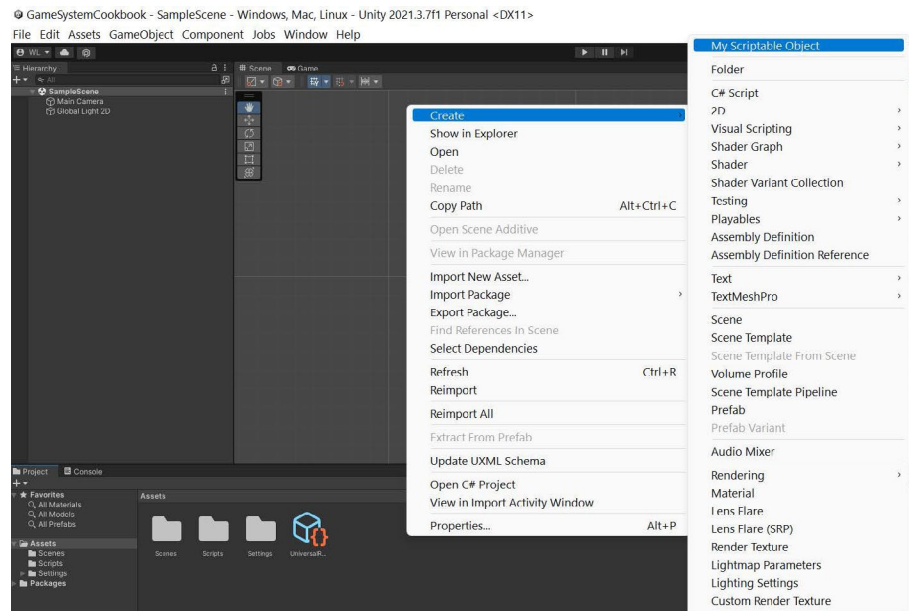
GameSystemCookbook - SampleScene - Windows, Mac, Linux - Unity 2021.3.7f1 Personal <DX11>

File Edit Assets GameObject Component Jobs Window Help

WL

Hierarchy

All

SampleScene

Main Camera

Global Light 2D

Scene

Game

Create

Show in Explorer

Open

Delete

Rename

Copy Path Alt+Ctrl+C

Open Scene Additive

View in Package Manager

Import New Asset...

Import Package

Export Package...

Find References In Scene

Select Dependencies

Refresh Ctrl+R

Reimport

Reimport All

Extract From Prefab

Update UXML Schema

Open C# Project

View in Import Activity Window

Properties... Alt+P

My Scriptable Object

Folder

C# Script

2D

Visual Scripting

Shader Graph

Shader

Shader Variant Collection

Testing

Playables

Assembly Definition

Assembly Definition Reference

Text

TextMeshPro

Scene

Scene Template

Scene Template From Scene

Volume Profile

Scene Template Pipeline

Prefab

Prefab Variant

Audio Mixer

Rendering

Material

Lens Flare

Lens Flare (SRP)

Render Texture

Lightmap Parameters

Lighting Settings

Custom Render Texture

Project

Console

Favorites

All Materials

All Models

All Prefabs

Assets

Scenes

Scripts

Settings

Packages

Assets

Scenes

Scripts

Settings

UniversalR...